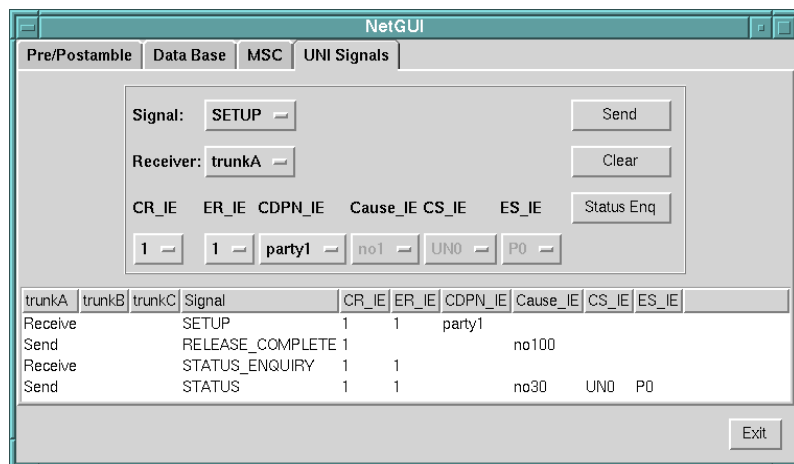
NetGUI

Pre/Postamble | Data Base | MSC | UNI Signals

Signal: SETUP

Receiver: trunkA

CR_IE ER_IE CDPN_IE Cause_IE CS_IE ES_IE

1 1 party1 no1 UN0 P0

Send

Clear

Status Enq

| trunkA | trunkB | trunkC | Signal | CR_IE | ER_IE | CDPN_IE | Cause_IE | CS_IE | ES_IE |
|---|---|---|---|---|---|---|---|---|---|
| Receive | | | SETUP | 1 | 1 | party1 | | | |
| Send | | | RELEASE_COMPLETE | 1 | | | no100 | | |
| Receive | | | STATUS_ENQUIRY | 1 | 1 | | | | |
| Send | | | STATUS | 1 | 1 | | no30 | UN0 | P0 |

Exit